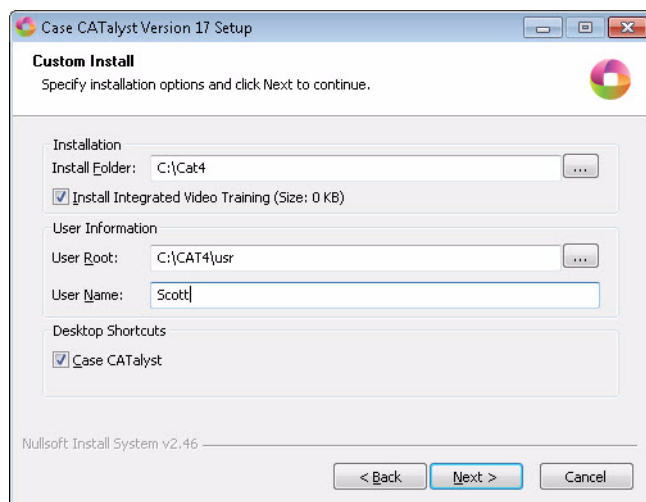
Case CATalyst Version 17 Setup

Custom Install

Specify installation options and click Next to continue.

Installation

Install Folder: C:\Cat4 ...

Install Integrated Video Training (Size: 0 KB)

User Information

User Root: C:\CAT4\usr ...

User Name: Scott

Desktop Shortcuts

Case CATalyst

Nullsoft Install System v2.46

< Back Next > Cancel